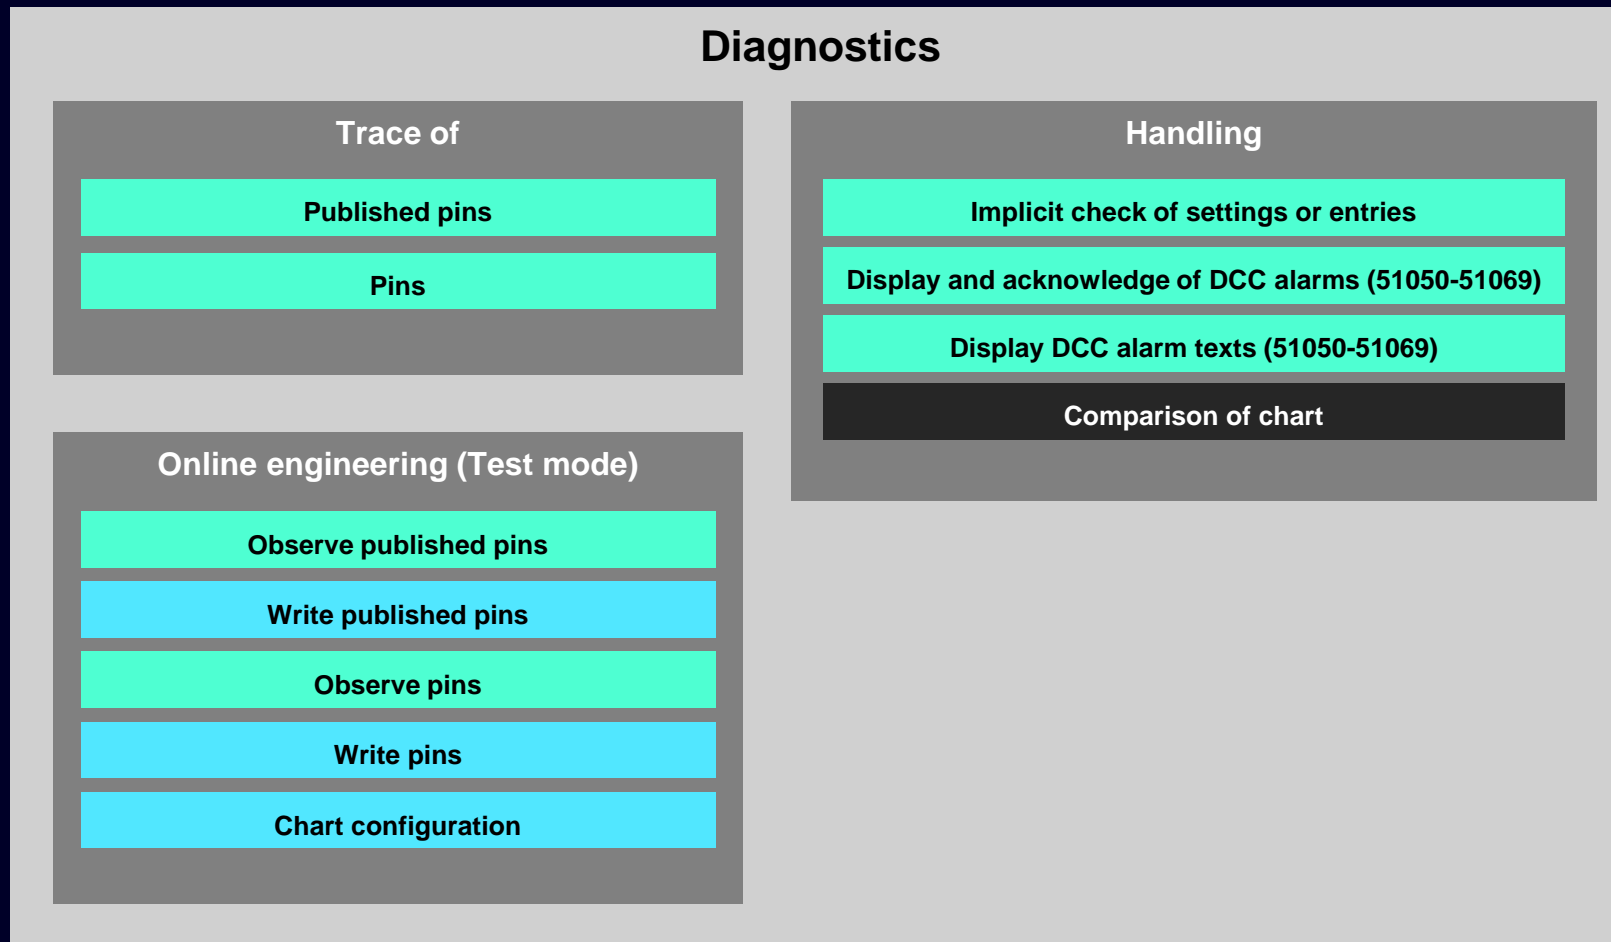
Diagnostics

Trace of

Published pins

Pins

Online engineering (Test mode)

Observe published pins

Write published pins

Observe pins

Write pins

Chart configuration

Handling

Implicit check of settings or entries

Display and acknowledge of DCC alarms (51050-51069)

Display DCC alarm texts (51050-51069)

Comparison of chart